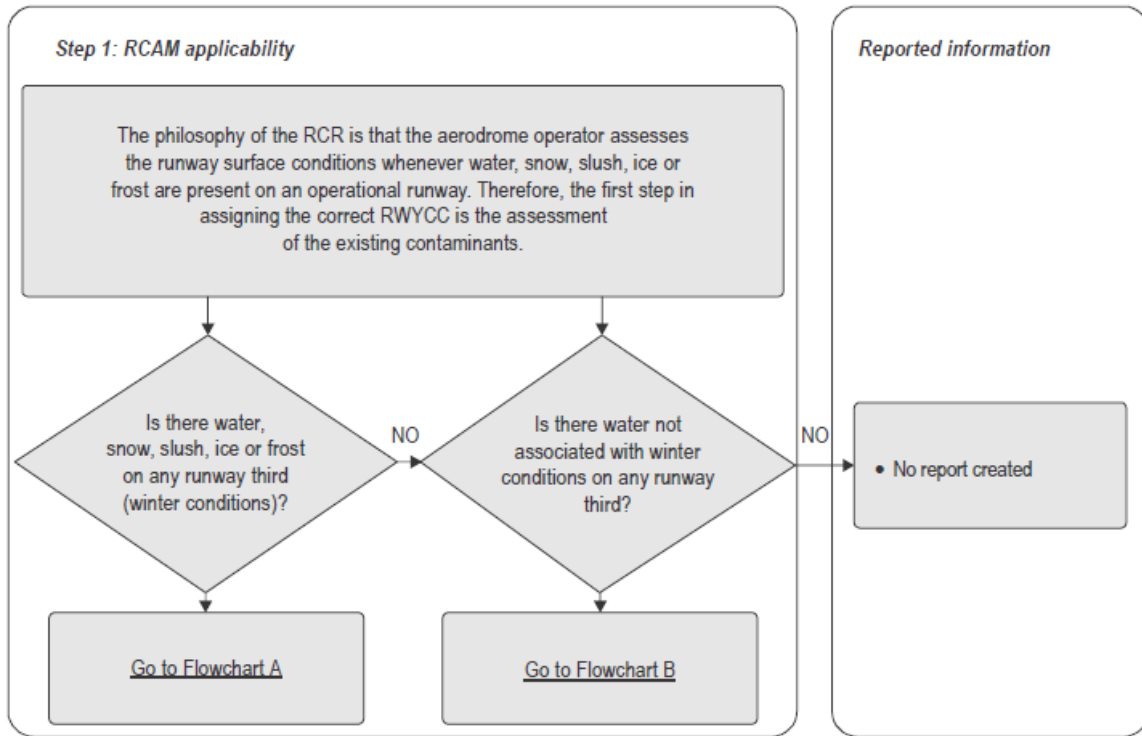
Step 1: RCAM applicability

The philosophy of the RCR is that the aerodrome operator assesses the runway surface conditions whenever water, snow, slush, ice or frost are present on an operational runway. Therefore, the first step in assigning the correct RWYCC is the assessment of the existing contaminants.

Is there water, snow, slush, ice or frost on any runway third (winter conditions)?

NO

Is there water not associated with winter conditions on any runway third?

NO

Go to Flowchart A

Go to Flowchart B

Reported information

• No report created